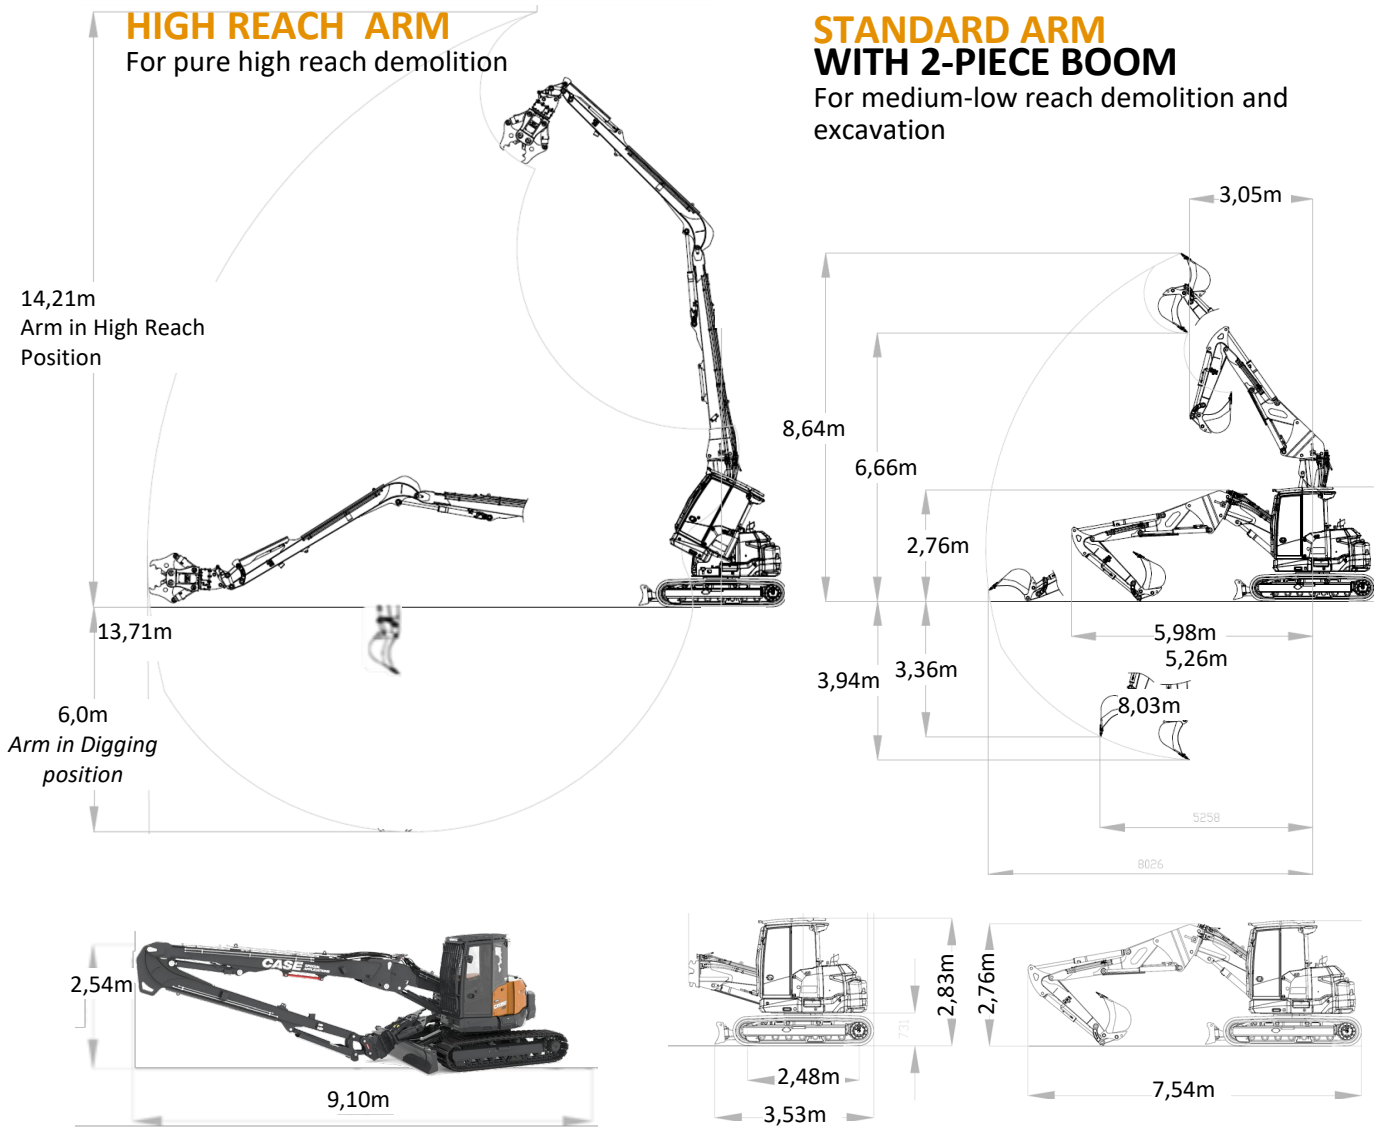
HIGH REACH ARM
For pure high reach demolition

STANDARD ARM
WITH 2-PIECE BOOM
For medium-low reach demolition and excavation

3,05m

14,21m
Arm in High Reach
Position

8,64m
6,66m
2,76m

13,71m

5,98m
5,26m
3,94m
3,36m
8,03m

6,0m
Arm in Digging
position

5258
8026

2,54m
CASE
9,10m

2,83m
731
2,76m
2,48m
3,53m
7,54m